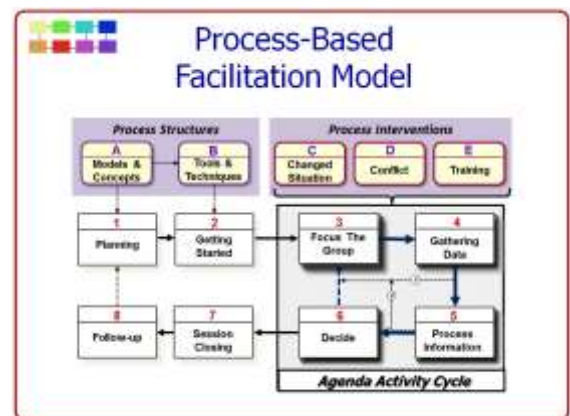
Process-Based Facilitation Model

Process Structures

A
Models & Concepts

B
Tools & Techniques

Process Interventions

C
Changed Situation

D
Conflict

E
Training

1
Planning

2
Getting Started

3
Focus The Group

4
Gathering Data

5
Process Information

6
Decide

7
Session Closing

8
Follow-up

Agenda Activity Cycle